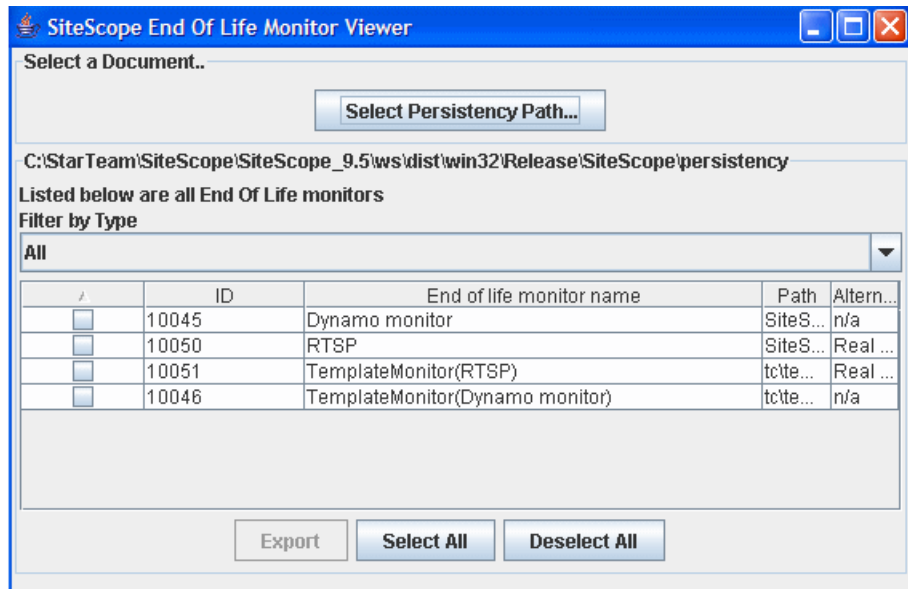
SiteScope End Of Life Monitor Viewer

Select a Document..

Select Persistency Path...

C:\StarTeam\SiteScope\SiteScope_9.5\ws\dist\win32\Release\SiteScope\persistency

Listed below are all End Of Life monitors

Filter by Type

All

| | ID | End of life monitor name | Path | Altern... |
|---|---|---|---|---|
| | 10045 | Dynamo monitor | SiteS... | n/a |
| | 10050 | RTSP | SiteS... | Real ... |
| | 10051 | TemplateMonitor(RTSP) | tc\te... | Real ... |
| | 10046 | TemplateMonitor(Dynamo monitor) | tc\te... | n/a |

Export Select All Deselect All